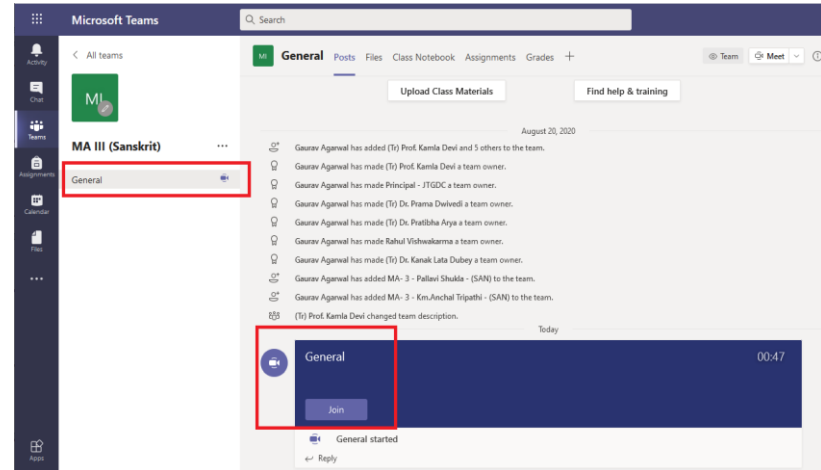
Microsoft Teams

Search

Activity

Chat

Teams

Assignments

Calendar

Files

...

Apps

< All teams

MI

MA III (Sanskrit) ...

General

MI General Posts Files Class Notebook Assignments Grades +

Team Meet

Upload Class Materials

Find help & training

August 20, 2020

Gaurav Agarwal has added (Tr) Prof. Kamla Devi and 5 others to the team.

Gaurav Agarwal has made (Tr) Prof. Kamla Devi a team owner.

Gaurav Agarwal has made Principal - JTGDC a team owner.

Gaurav Agarwal has made (Tr) Dr. Prama Dwivedi a team owner.

Gaurav Agarwal has made (Tr) Dr. Pratibha Arya a team owner.

Gaurav Agarwal has made Rahul Vishwakarma a team owner.

Gaurav Agarwal has made (Tr) Dr. Kanak Lata Dubey a team owner.

Gaurav Agarwal has added MA- 3 - Pallavi Shukla - (SAN) to the team.

Gaurav Agarwal has added MA- 3 - Km.Anchal Tripathi - (SAN) to the team.

(Tr) Prof. Kamla Devi changed team description.

Today

General

00:47

Join

General started

Reply